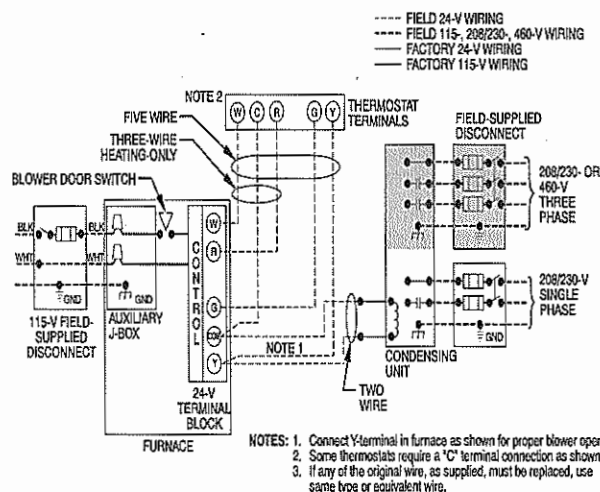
FIELD 24-V WIRING
FIELD 115-, 208/230-, 460-V WIRING
FACTORY 24-V WIRING
FACTORY 115-V WIRING

NOTE 2

W C R G Y

THERMOSTAT TERMINALS

FIVE WIRE

THREE-WIRE HEATING-ONLY

BLOWER DOOR SWITCH

FIELD-SUPPLIED DISCONNECT

208/230- OR 460-V THREE PHASE

BLK
BLK
WHT
WHT
GND
GND

115-V FIELD-SUPPLIED DISCONNECT

AUXILIARY J-BOX

W
R
CONTROL
G
COM
Y

NOTE 1

24-V TERMINAL BLOCK

FURNACE

CONDENSING UNIT

TWO WIRE

208/230-V SINGLE PHASE

GND

NOTES: 1. Connect Y-terminal in furnace as shown for proper blower oper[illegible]
2. Some thermostats require a "C" terminal connection as shown
3. If any of the original wire, as supplied, must be replaced, use same type or equivalent wire.